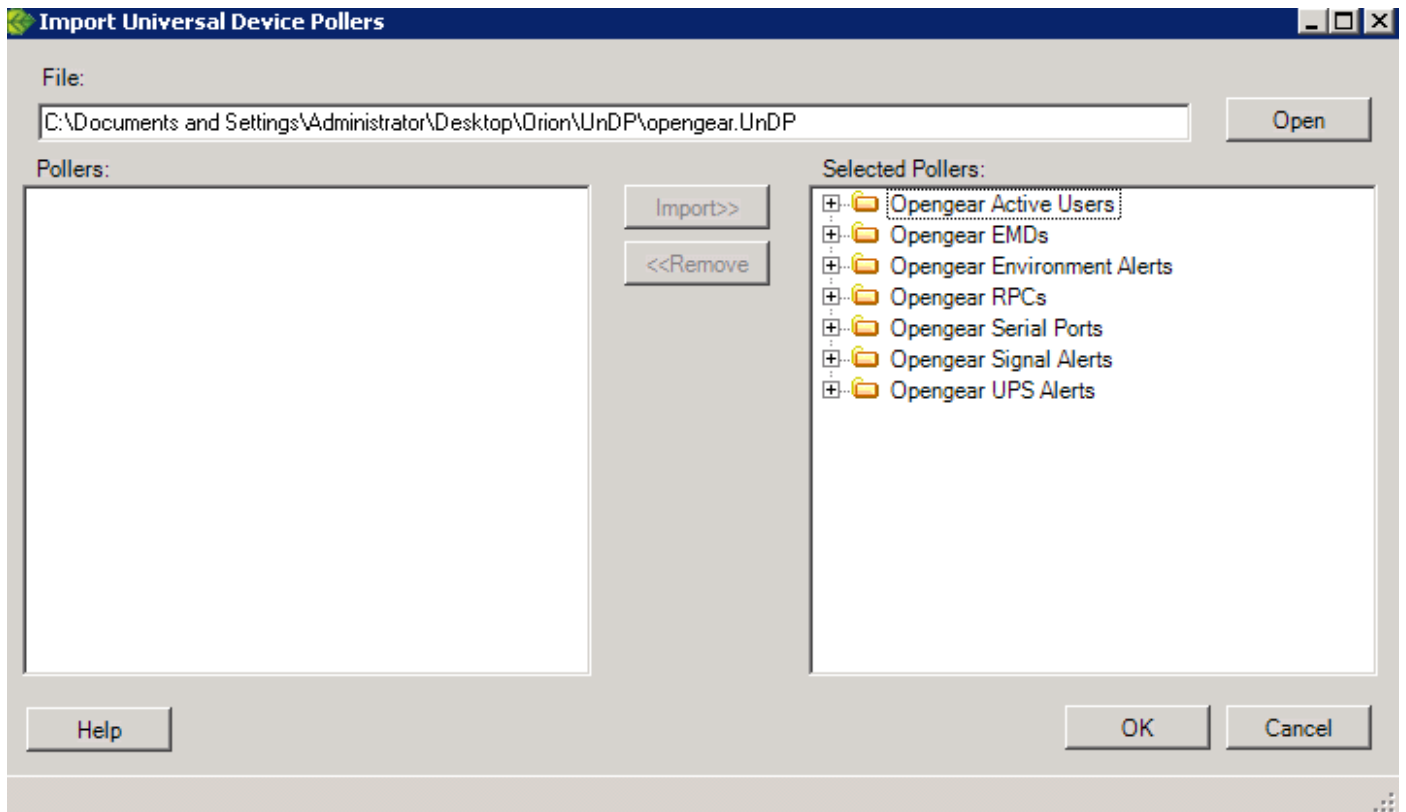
Import Universal Device Pollers

File:

C:\Documents and Settings\Administrator\Desktop\Orion\UnDP\opengear.UnDP

Open

Pollers:

Import>>

<<Remove

Selected Pollers:

Opengear Active Users
Opengear EMDs
Opengear Environment Alerts
Opengear RPCs
Opengear Serial Ports
Opengear Signal Alerts
Opengear UPS Alerts

Help

OK

Cancel